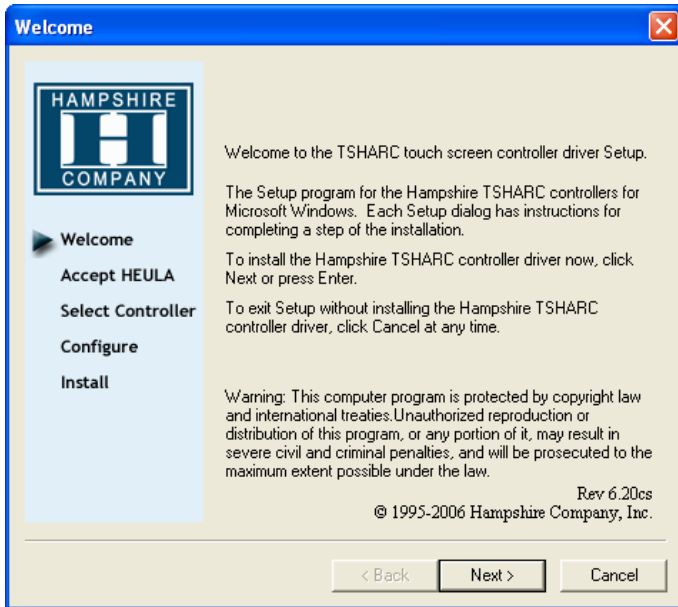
Welcome

HAMPSHIRE
H
COMPANY

Welcome
Accept HEULA
Select Controller
Configure
Install

Welcome to the TSHARC touch screen controller driver Setup.

The Setup program for the Hampshire TSHARC controllers for Microsoft Windows. Each Setup dialog has instructions for completing a step of the installation.

To install the Hampshire TSHARC controller driver now, click Next or press Enter.

To exit Setup without installing the Hampshire TSHARC controller driver, click Cancel at any time.

Warning: This computer program is protected by copyright law and international treaties.Unauthorized reproduction or distribution of this program, or any portion of it, may result in severe civil and criminal penalties, and will be prosecuted to the maximum extent possible under the law.

Rev 6.20cs
© 1995-2006 Hampshire Company, Inc.

< Back
Next >
Cancel